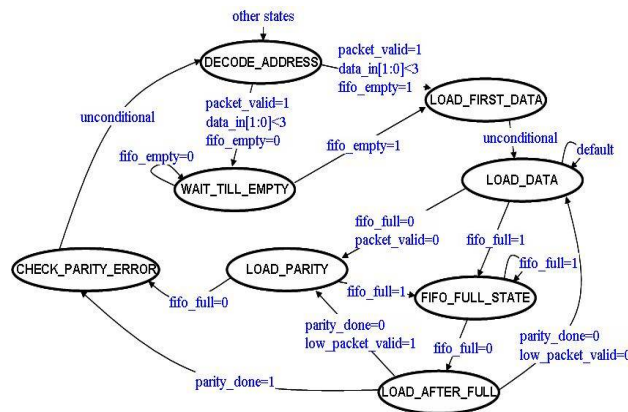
other states

DECODE_ADDRESS

packet_valid=1
data_in[1:0]<3
fifo_empty=1

LOAD_FIRST_DATA

unconditional

packet_valid=1
data_in[1:0]<3
fifo_empty=0

fifo_empty=0

WAIT_TILL_EMPTY

fifo_empty=1

unconditional

default

LOAD_DATA

fifo_full=0
packet_valid=0

fifo_full=1

fifo_full=1

CHECK_PARITY_ERROR

LOAD_PARITY

fifo_full=1

FIFO_FULL_STATE

fifo_full=0

parity_done=0
low_packet_valid=1

fifo_full=0

parity_done=0
low_packet_valid=(

parity_done=1

LOAD_AFTER_FULL